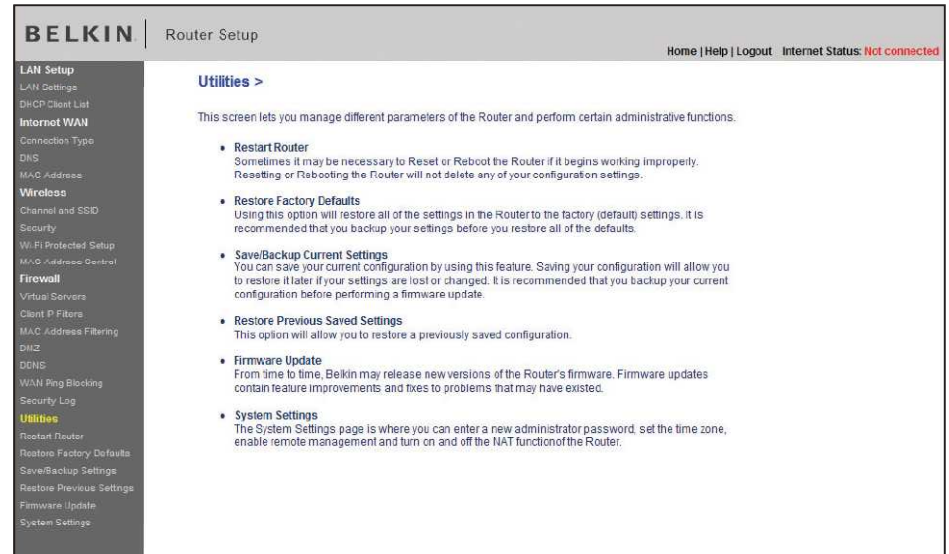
BELKIN. Router Setup

Home | Help | Logout Internet Status: Not connected

LAN Setup
LAN Settings
DHCP Client List
Internet WAN
Connection Type
DNS
MAC Address
Wireless
Channel and SSID
Security
Wi-Fi Protected Setup
MAC Address Control
Firewall
Virtual Servers
Client IP Filters
MAC Address Filtering
DMZ
DDNS
WAN Ping Blocking
Security Log
Utilities
Restart Router
Restore Factory Defaults
Save/Backup Settings
Restore Previous Settings
Firmware Update
System Settings

Utilities >

This screen lets you manage different parameters of the Router and perform certain administrative functions.

• Restart Router
Sometimes it may be necessary to Reset or Reboot the Router if it begins working improperly. Resetting or Rebooting the Router will not delete any of your configuration settings.

• Restore Factory Defaults
Using this option will restore all of the settings in the Router to the factory (default) settings. It is recommended that you backup your settings before you restore all of the defaults.

• Save/Backup Current Settings
You can save your current configuration by using this feature. Saving your configuration will allow you to restore it later if your settings are lost or changed. It is recommended that you backup your current configuration before performing a firmware update.

• Restore Previous Saved Settings
This option will allow you to restore a previously saved configuration.

• Firmware Update
From time to time, Belkin may release new versions of the Router's firmware. Firmware updates contain feature improvements and fixes to problems that may have existed.

• System Settings
The System Settings page is where you can enter a new administrator password, set the time zone, enable remote management and turn on and off the NAT functionof the Router.